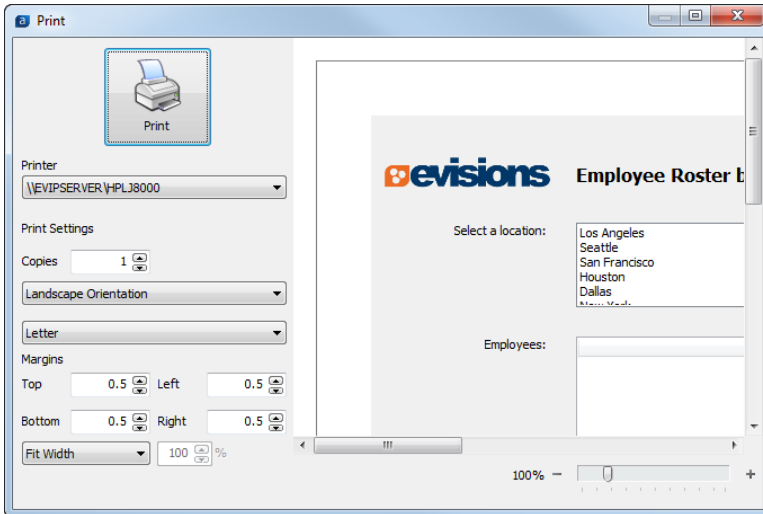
Print

Print

Printer
\\EVIPSERVER\HPLJ8000

Print Settings

Copies 1

Landscape Orientation

Letter

Margins

Top 0.5 Left 0.5

Bottom 0.5 Right 0.5

Fit Width 100 %

evisions Employee Roster b

Select a location:
Los Angeles
Seattle
San Francisco
Houston
Dallas
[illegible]

Employees:

100% − +